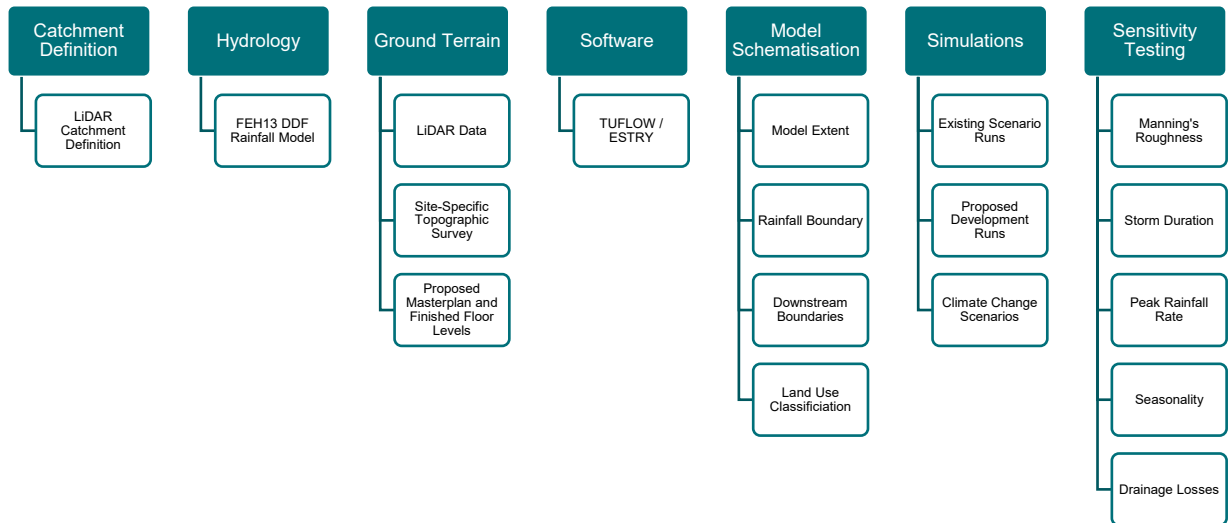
Catchment Definition

LiDAR Catchment Definition

Hydrology

FEH13 DDF Rainfall Model

Ground Terrain

LiDAR Data

Site-Specific Topographic Survey

Proposed Masterplan and Finished Floor Levels

Software

TUFLOW / ESTRY

Model Schematisation

Model Extent

Rainfall Boundary

Downstream Boundaries

Land Use Classificiation

Simulations

Existing Scenario Runs

Proposed Development Runs

Climate Change Scenarios

Sensitivity Testing

Manning's Roughness

Storm Duration

Peak Rainfall Rate

Seasonality

Drainage Losses